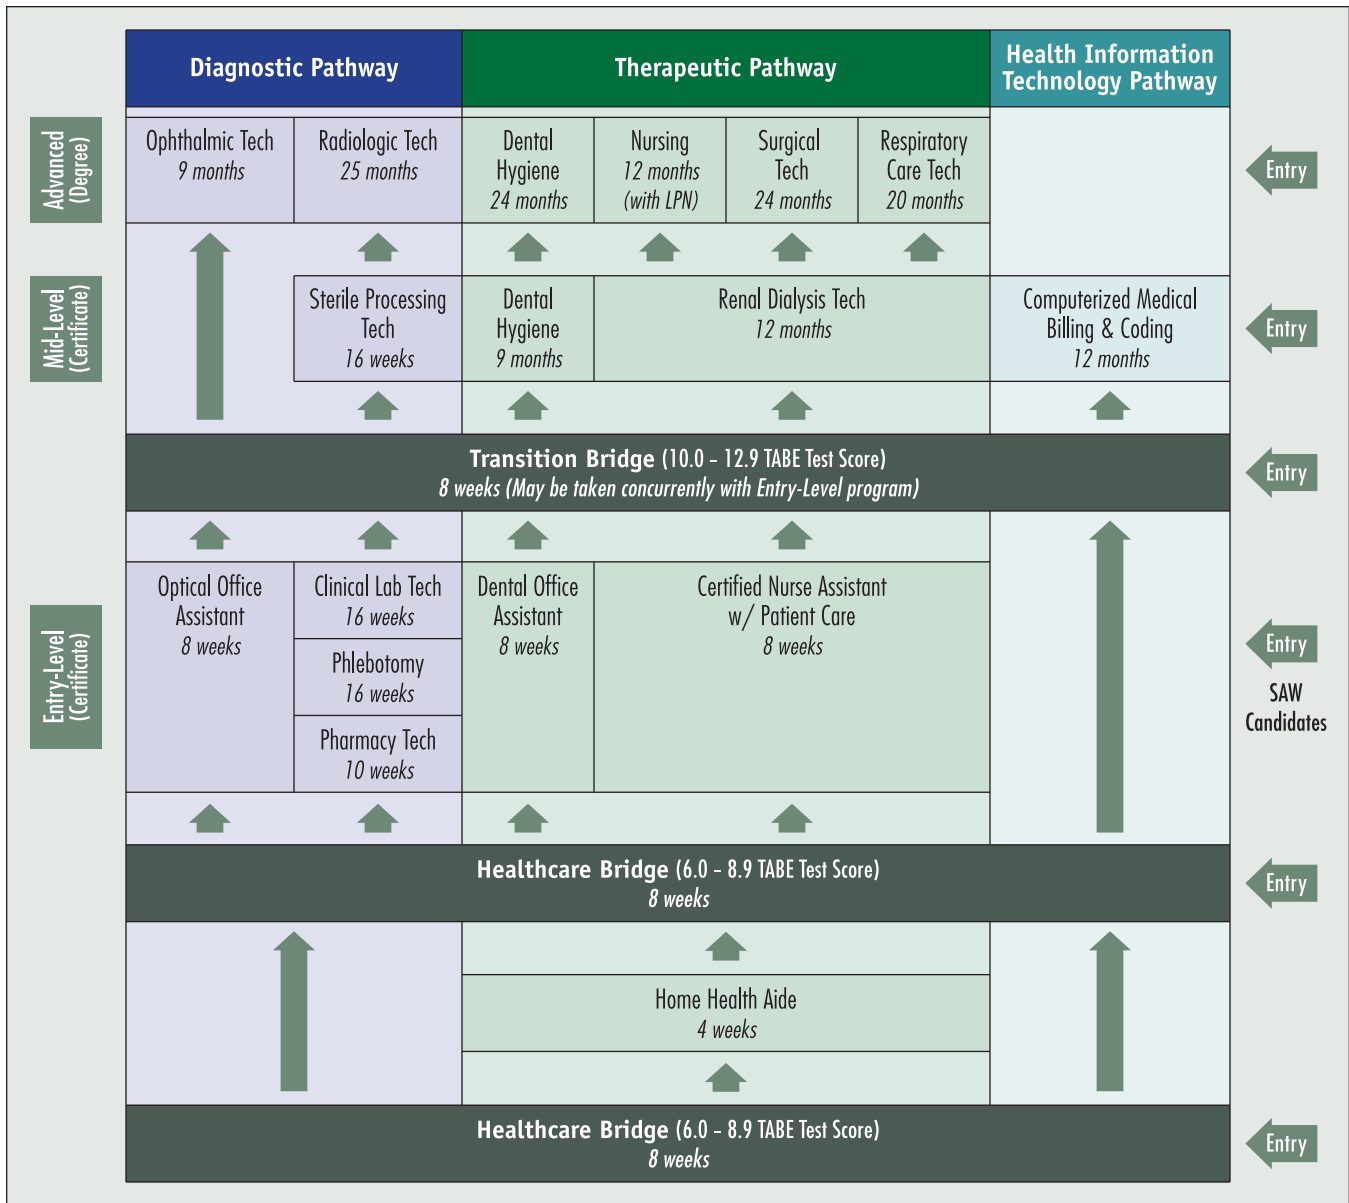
Diagnostic Pathway

Therapeutic Pathway

Health Information Technology Pathway

Advanced (Degree)

Ophthalmic Tech
9 months

Radiologic Tech
25 months

Dental Hygiene
24 months

Nursing
12 months
(with LPN)

Surgical Tech
24 months

Respiratory Care Tech
20 months

Entry

Mid-Level (Certificate)

Sterile Processing Tech
16 weeks

Dental Hygiene
9 months

Renal Dialysis Tech
12 months

Computerized Medical Billing & Coding
12 months

Entry

Transition Bridge (10.0 - 12.9 TABE Test Score)
8 weeks (May be taken concurrently with Entry-Level program)

Entry

Entry-Level (Certificate)

Optical Office Assistant
8 weeks

Clinical Lab Tech
16 weeks

Phlebotomy
16 weeks

Pharmacy Tech
10 weeks

Dental Office Assistant
8 weeks

Certified Nurse Assistant w/ Patient Care
8 weeks

Entry

SAW Candidates

Healthcare Bridge (6.0 - 8.9 TABE Test Score)
8 weeks

Entry

Home Health Aide
4 weeks

Healthcare Bridge (6.0 - 8.9 TABE Test Score)
8 weeks

Entry